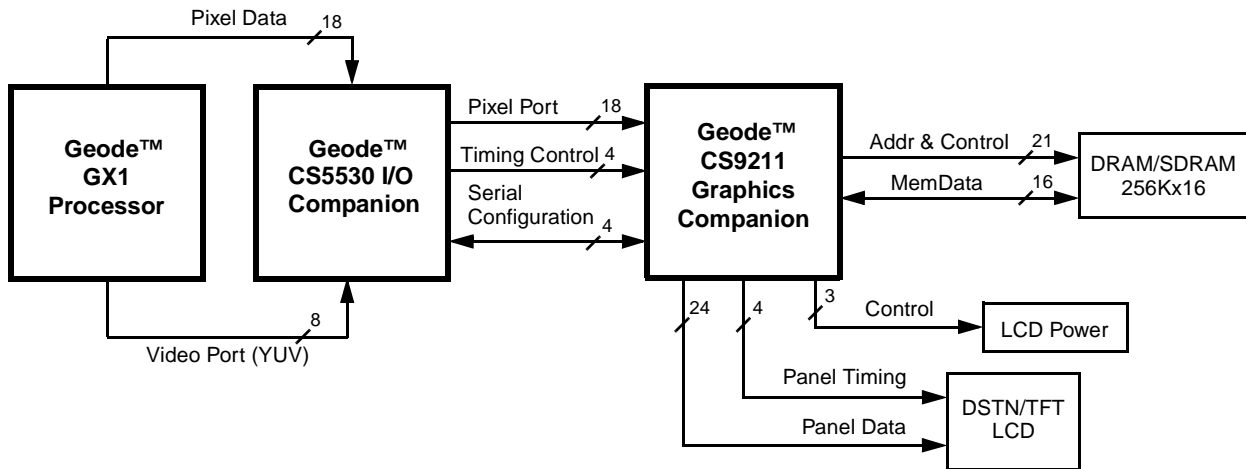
Pixel Data
18

Geode™
GX1
Processor

Geode™
CS5530 I/O
Companion

Pixel Port 18
Timing Control 4
Serial Configuration 4

Geode™
CS9211
Graphics
Companion

Addr & Control 21
MemData 16

DRAM/SDRAM
256Kx16

8
Video Port (YUV)

24
4
3
Control

LCD Power

Panel Timing
Panel Data

DSTN/TFT
LCD